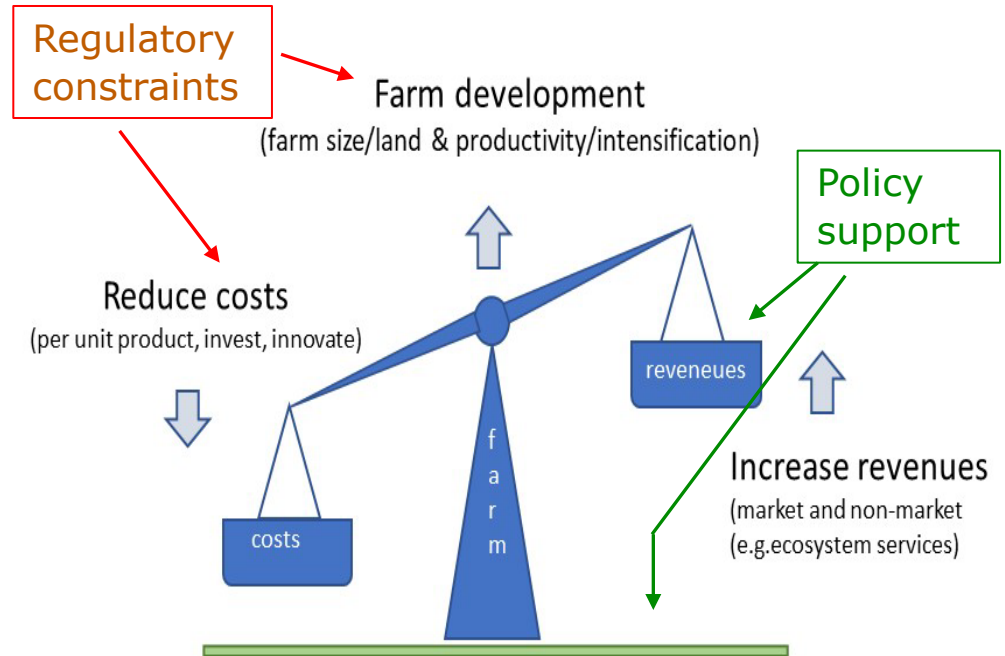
Regulatory constraints

Farm development
(farm size/land & productivity/intensification)

Policy support

Reduce costs
(per unit product, invest, innovate)

reveneues

f
a
r
m

costs

Increase revenues
(market and non-market
(e.g.ecosystem services)